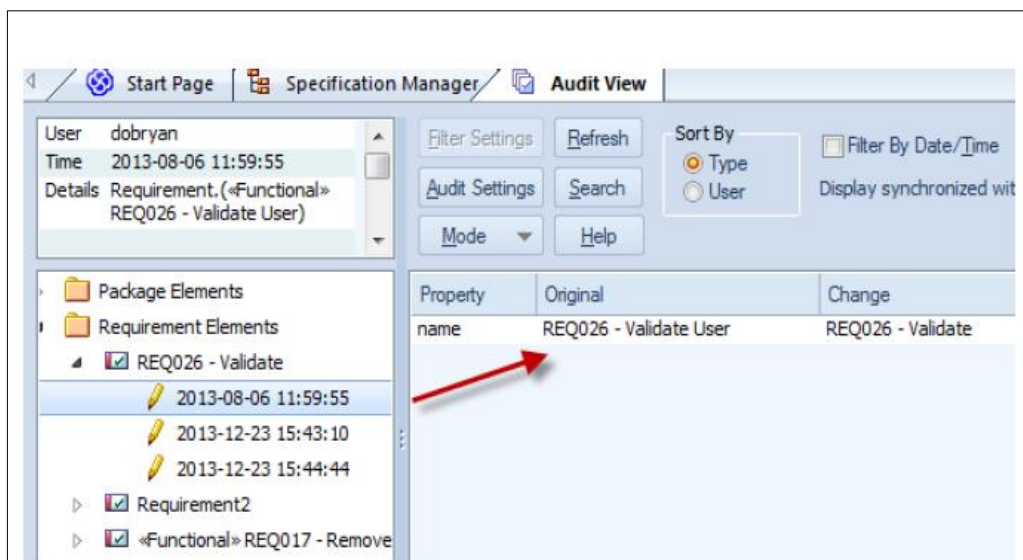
Start Page | Specification Manager | Audit View

| User | dobryan |
|---|---|
| Time | 2013-08-06 11:59:55 |
| Details | Requirement.(«Functional» REQ026 - Validate User) |

Filter Settings
Refresh
Audit Settings
Search
Mode
Help

Sort By
Type
User

Filter By Date/Time
Display synchronized wit

Package Elements
Requirement Elements
REQ026 - Validate
2013-08-06 11:59:55
2013-12-23 15:43:10
2013-12-23 15:44:44
Requirement2
«Functional» REQ017 - Remove

| Property | Original | Change |
|---|---|---|
| name | REQ026 - Validate User | REQ026 - Validate |